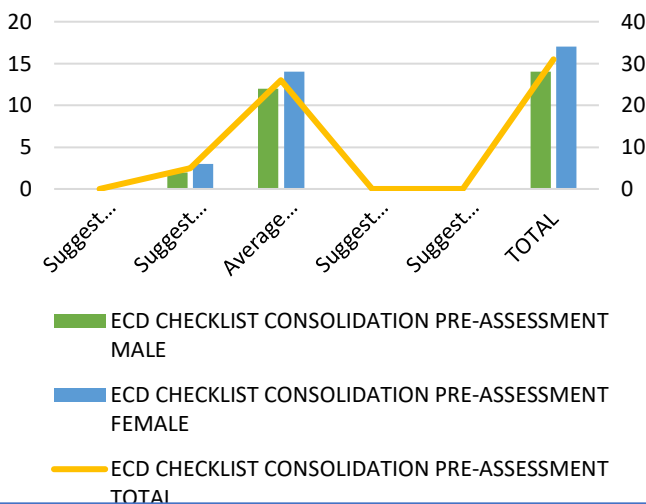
20
15
10
5
0

40
30
20
10
0

Suggest...
Suggest...
Average...
Suggest...
Suggest...
TOTAL

ECD CHECKLIST CONSOLIDATION PRE-ASSESSMENT MALE

ECD CHECKLIST CONSOLIDATION PRE-ASSESSMENT FEMALE

ECD CHECKLIST CONSOLIDATION PRE-ASSESSMENT TOTAL